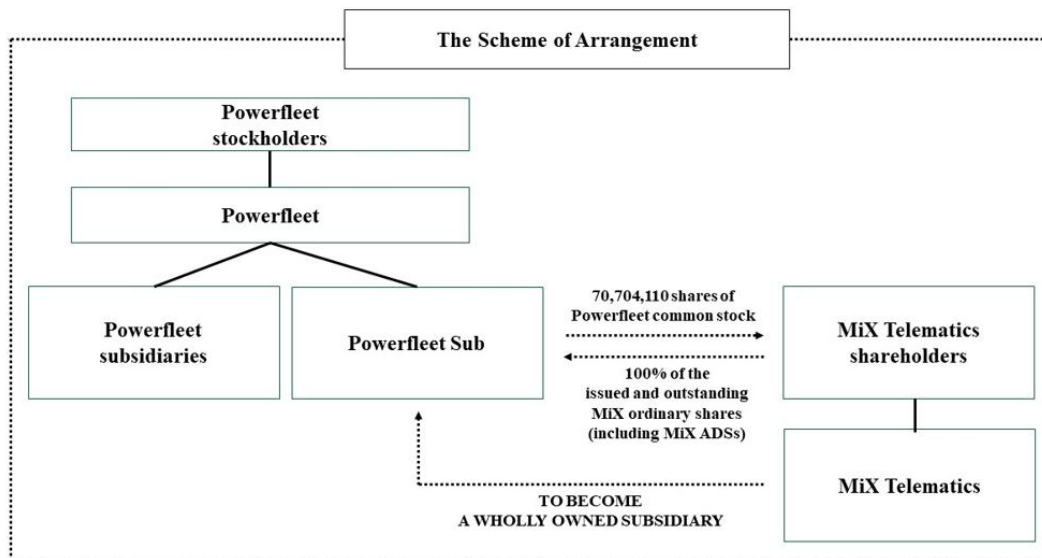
The Scheme of Arrangement

Powerfleet stockholders

Powerfleet

Powerfleet subsidiaries

Powerfleet Sub

70,704,110 shares of Powerfleet common stock

100% of the issued and outstanding MiX ordinary shares (including MiX ADSs)

MiX Telematics shareholders

MiX Telematics

TO BECOME A WHOLLY OWNED SUBSIDIARY